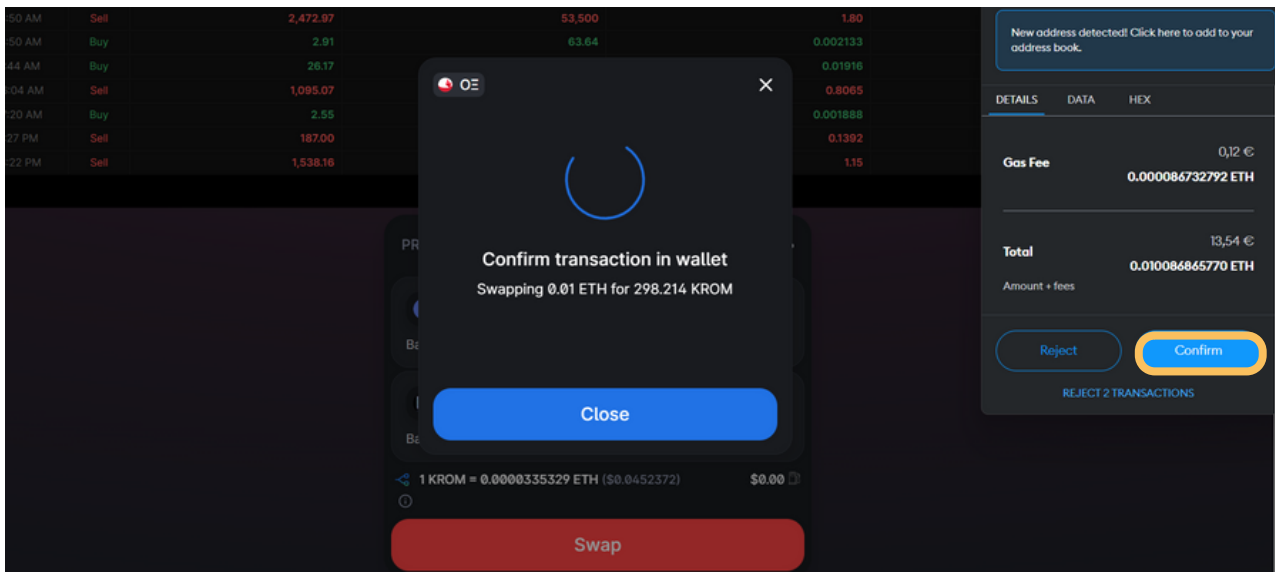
| :50 AM | Sell | 2,472.97 | 53,500 | 1.80 |
|---|---|---|---|---|
| :50 AM | Buy | 2.91 | 63.64 | 0.002133 |
| :44 AM | Buy | 26.17 | | 0.01916 |
| :04 AM | Sell | 1,095.07 | | 0.8065 |
| :20 AM | Buy | 2.55 | | 0.001888 |
| :27 PM | Sell | 187.00 | | 0.1392 |
| :22 PM | Sell | 1,538.16 | | 1.15 |

OΞ

Confirm transaction in wallet

Swapping 0.01 ETH for 298.214 KROM

Close

PR

Ba

Ba

1 KROM = 0.0000335329 ETH ($0.0452372)

$0.00

Swap

New address detected! Click here to add to your address book.

DETAILS DATA HEX

Gas Fee

0,12 €

0.000086732792 ETH

Total

13,54 €

0.010086865770 ETH

Amount + fees

Reject

Confirm

REJECT 2 TRANSACTIONS